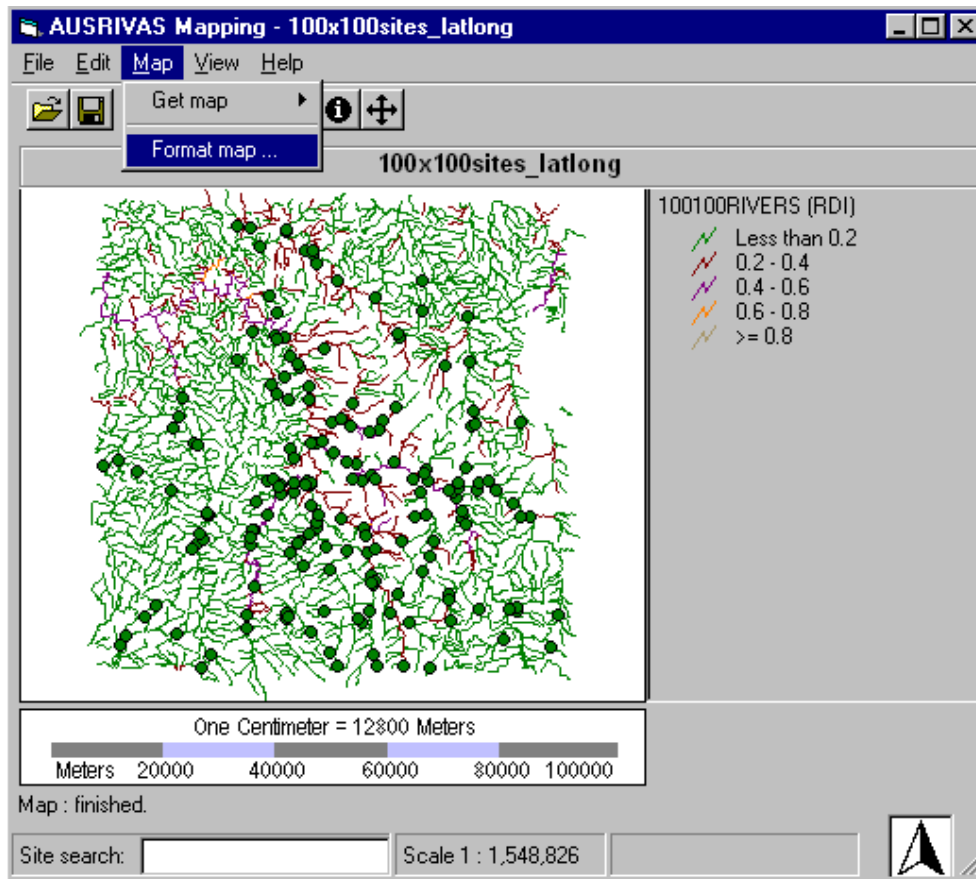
AUSRIVAS Mapping - 100x100sites_latlong

File Edit Map View Help

Get map

Format map ...

100x100sites_latlong

100100RIVERS (RDI)

Less than 0.2

0.2 - 0.4

0.4 - 0.6

0.6 - 0.8

>= 0.8

One Centimeter = 12800 Meters

Meters 20000 40000 60000 80000 100000

Map : finished.

Site search:

Scale 1 : 1,548,826